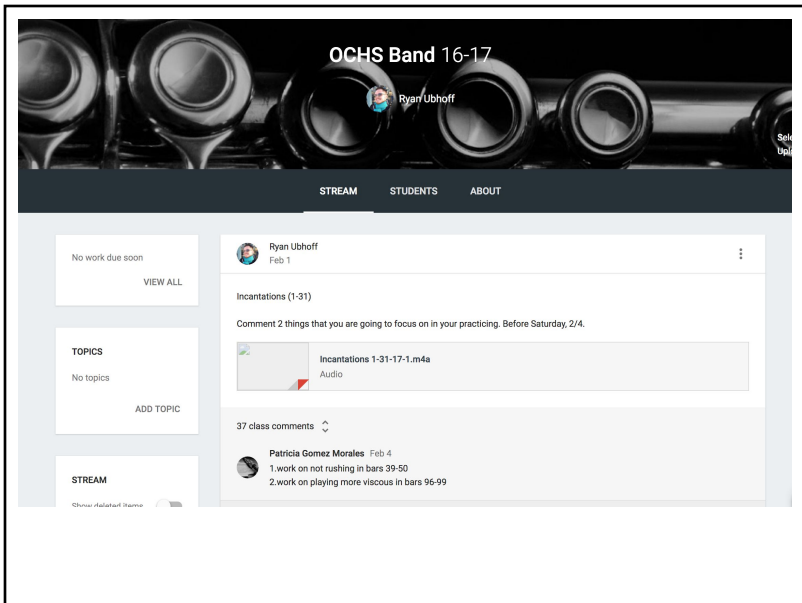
OCHS Band 16-17

Ryan Ubhoff

Sele
Upl

STREAM STUDENTS ABOUT

No work due soon

VIEW ALL

TOPICS

No topics

ADD TOPIC

STREAM

Show deleted items

Ryan Ubhoff
Feb 1

Incantations (1-31)

Comment 2 things that you are going to focus on in your practicing. Before Saturday, 2/4.

Incantations 1-31-17-1.m4a
Audio

37 class comments

Patricia Gomez Morales Feb 4
1.work on not rushing in bars 39-50
2.work on playing more viscous in bars 96-99